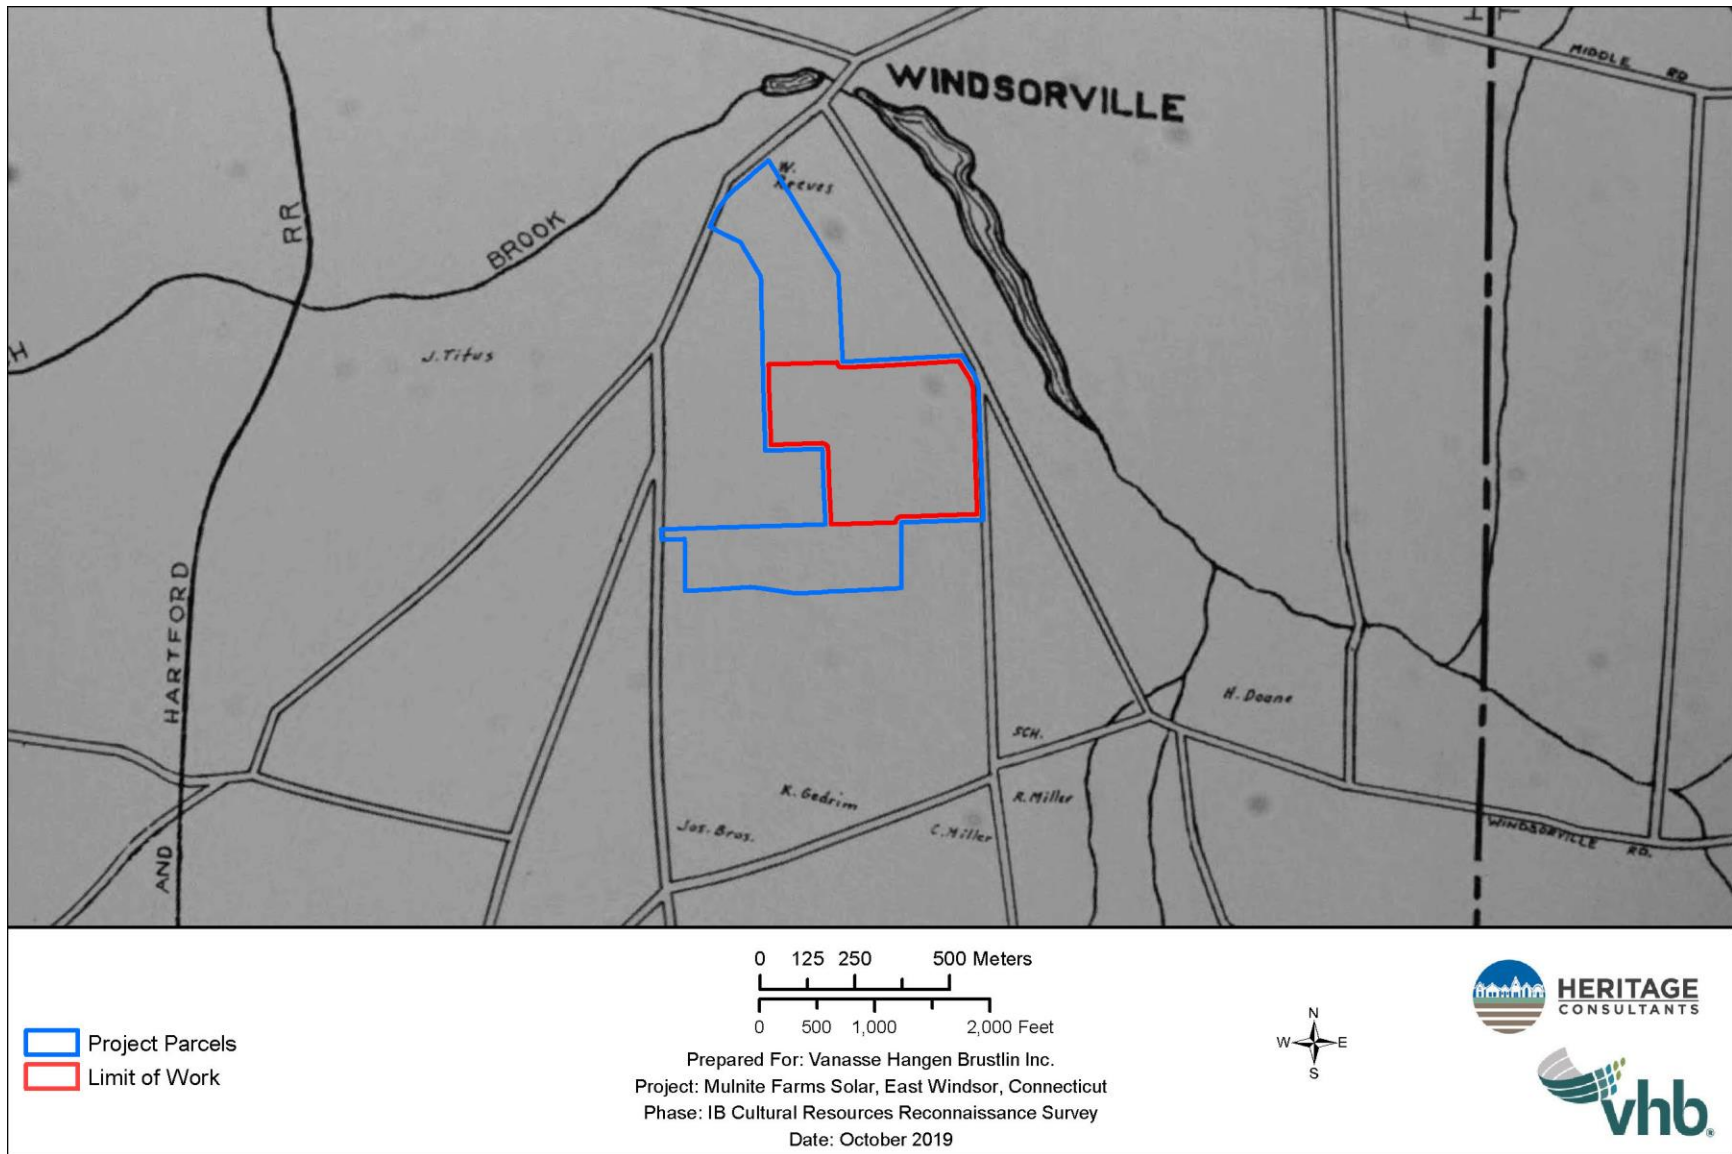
WINDSORVILLE

MIDDLE RD

W. Reeves

BROOK

RR

H

J. Titus

HARTFORD

AND

H. Doane

SCH.

K. Gedrim

R. Miller

Jos. Bros.

C. Miller

WINDSORVILLE RD.

0 125 250 500 Meters

0 500 1,000 2,000 Feet

Prepared For: Vanasse Hangen Brustlin Inc.
Project: Mulnite Farms Solar, East Windsor, Connecticut
Phase: IB Cultural Resources Reconnaissance Survey
Date: October 2019

N
W E
S

HERITAGE CONSULTANTS

vhb

Project Parcels
Limit of Work